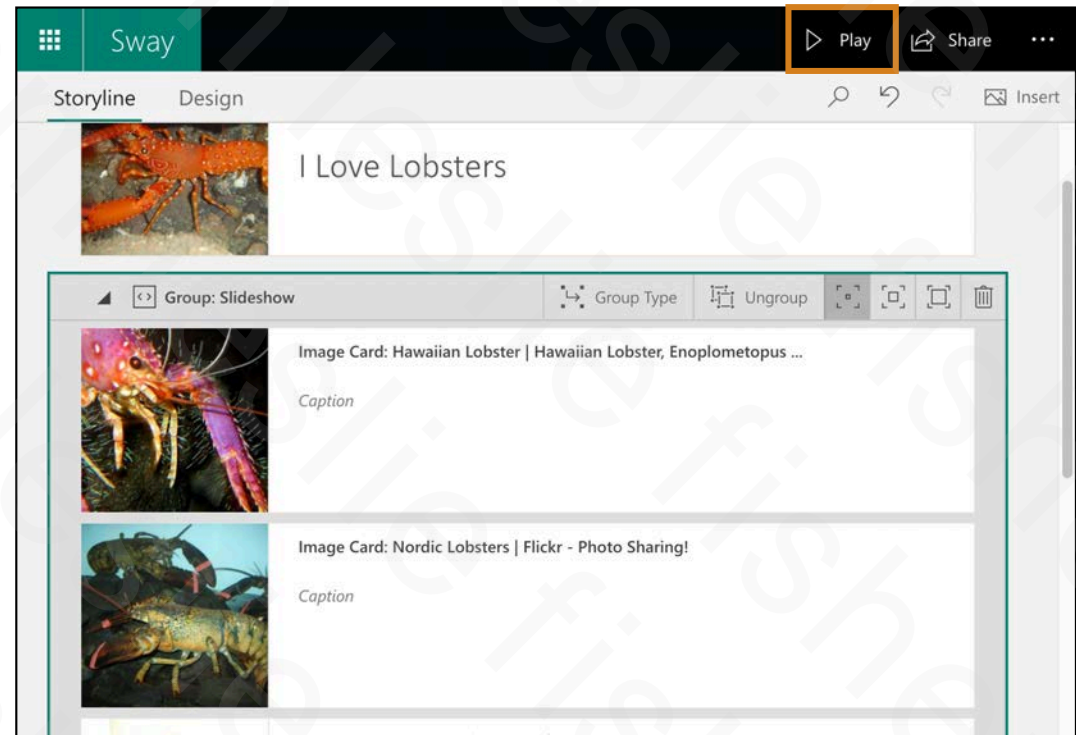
Sway

Play

Share

...

Storyline

Design

Insert

I Love Lobsters

Group: Slideshow

Group Type

Ungroup

Image Card: Hawaiian Lobster | Hawaiian Lobster, Enoplometopus ...

Caption

Image Card: Nordic Lobsters | Flickr - Photo Sharing!

Caption